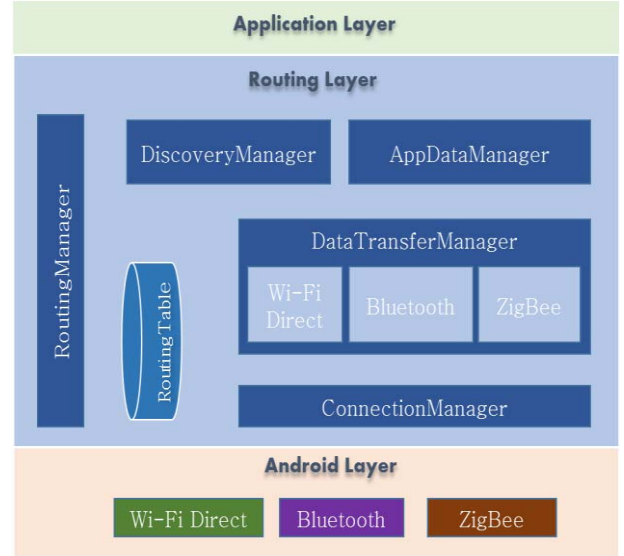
Application Layer

Routing Layer

RoutingManager

DiscoveryManager

AppDataManager

RoutingTable

DataTransferManager

Wi-Fi Direct

Bluetooth

ZigBee

ConnectionManager

Android Layer

Wi-Fi Direct

Bluetooth

ZigBee